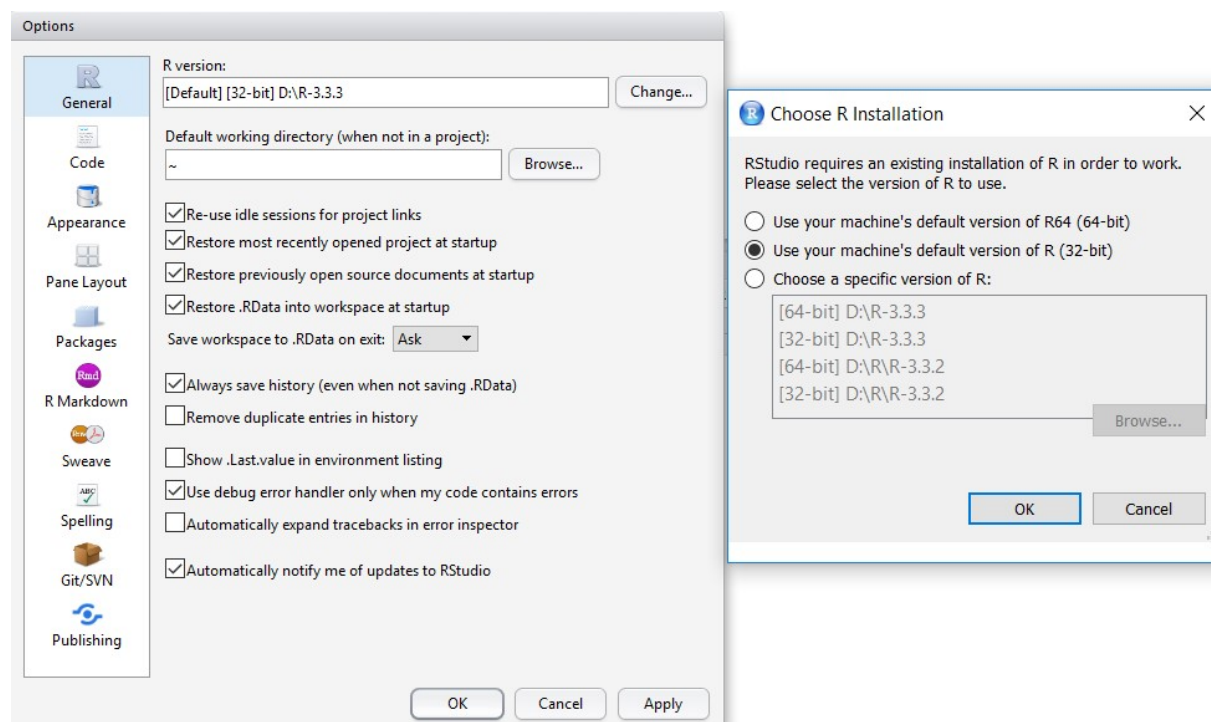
Options

General
Code
Appearance
Pane Layout
Packages
R Markdown
Sweave
Spelling
Git/SVN
Publishing

R version:
[Default] [32-bit] D:\R-3.3.3
Change...

Default working directory (when not in a project):
~
Browse...

Re-use idle sessions for project links
Restore most recently opened project at startup
Restore previously open source documents at startup
Restore .RData into workspace at startup
Save workspace to .RData on exit: Ask
Always save history (even when not saving .RData)
Remove duplicate entries in history
Show .Last.value in environment listing
Use debug error handler only when my code contains errors
Automatically expand tracebacks in error inspector
Automatically notify me of updates to RStudio

OK Cancel Apply

Choose R Installation

RStudio requires an existing installation of R in order to work. Please select the version of R to use.

Use your machine's default version of R64 (64-bit)
Use your machine's default version of R (32-bit)
Choose a specific version of R:
[64-bit] D:\R-3.3.3
[32-bit] D:\R-3.3.3
[64-bit] D:\R\R-3.3.2
[32-bit] D:\R\R-3.3.2
Browse...

OK Cancel